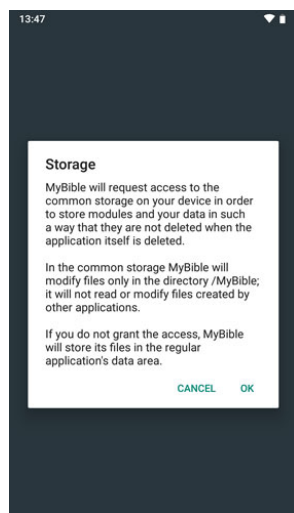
13:47

Storage

MyBible will request access to the common storage on your device in order to store modules and your data in such a way that they are not deleted when the application itself is deleted.

In the common storage MyBible will modify files only in the directory /MyBible; it will not read or modify files created by other applications.

If you do not grant the access, MyBible will store its files in the regular application's data area.

CANCEL OK